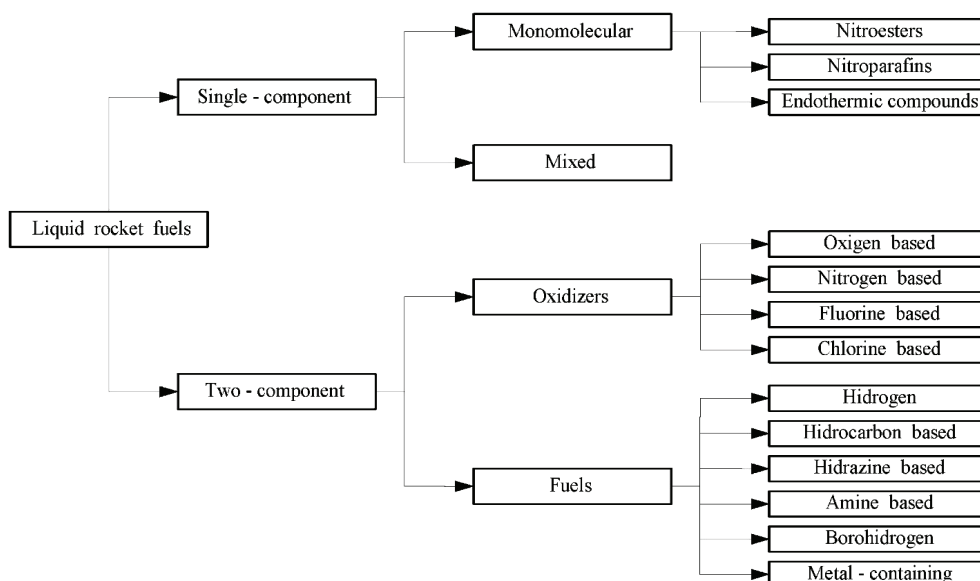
Liquid rocket fuels

Single - component

Monomolecular

Nitroesters

Nitroparafins

Endothermic compounds

Mixed

Two - component

Oxidizers

Oxigen based

Nitrogen based

Fluorine based

Chlorine based

Fuels

Hidrogen

Hidrocarbon based

Hidrazine based

Amine based

Borohidrogen

Metal - containing